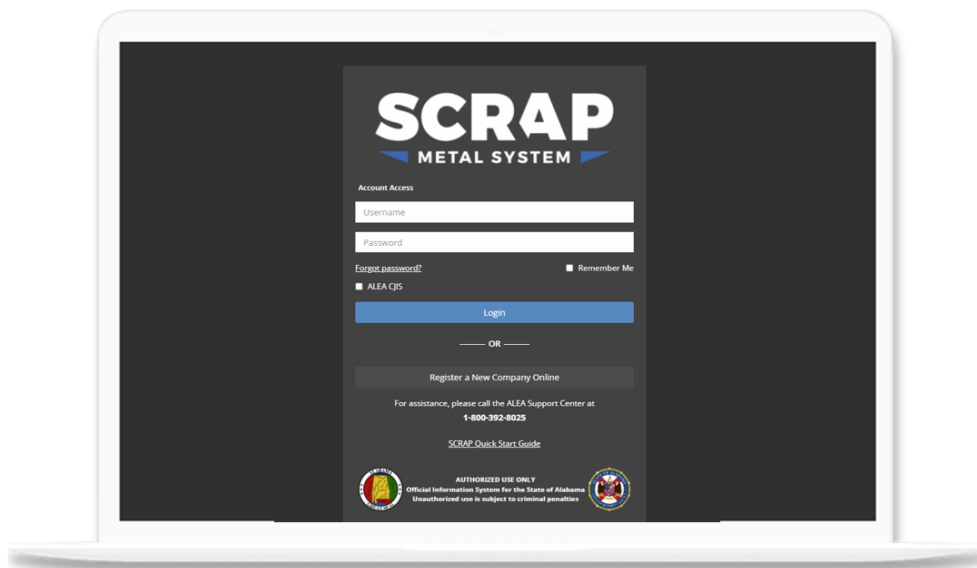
SCRAP
METAL SYSTEM

Account Access

Username

Password

Forgot password?

Remember Me

ALEA CJIS

Login

OR

Register a New Company Online

For assistance, please call the ALEA Support Center at
1-800-392-8025

SCRAP Quick Start Guide

AUTHORIZED USE ONLY
Official Information System for the State of Alabama
Unauthorized use is subject to criminal penalties